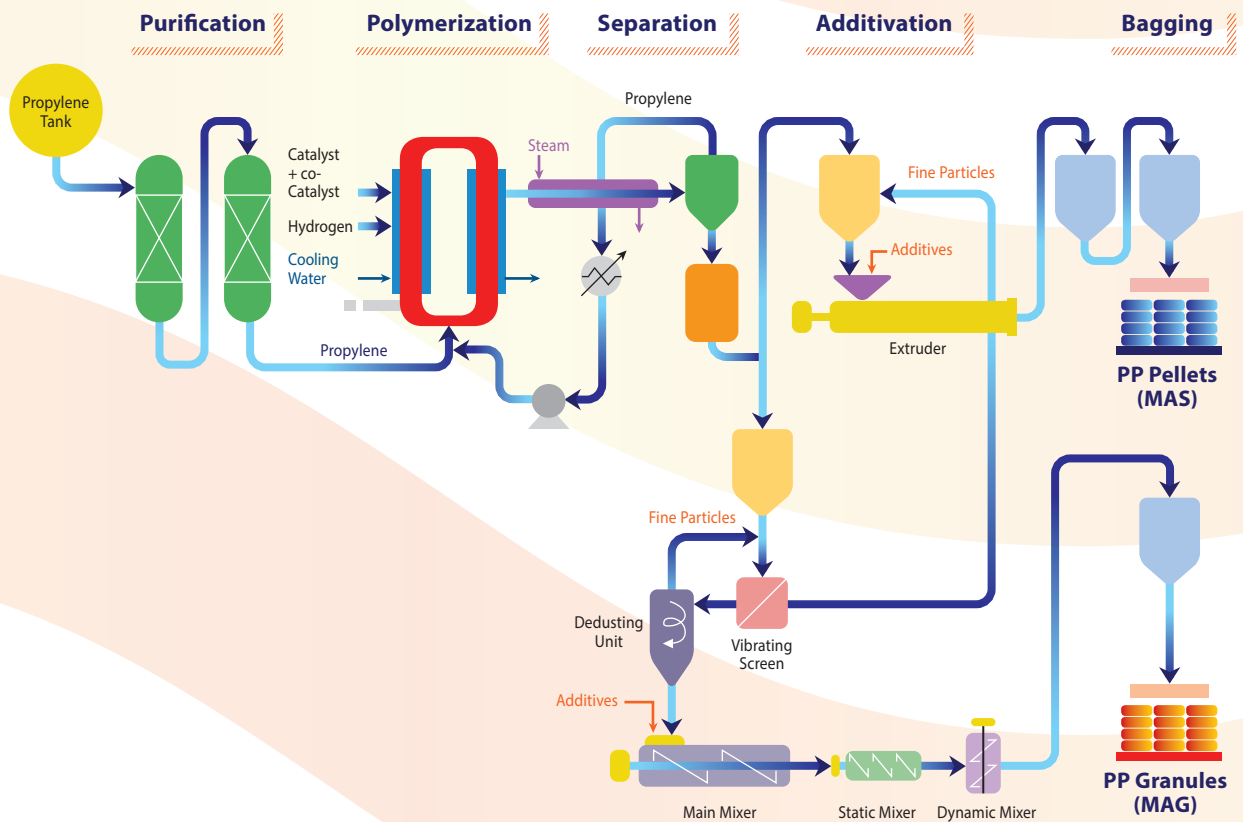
Purification

Polymerization

Separation

Additivation

Bagging

Propylene Tank

Catalyst + co-Catalyst

Hydrogen

Cooling Water

Propylene

Steam

Propylene

Fine Particles

Additives

Extruder

PP Pellets (MAS)

Fine Particles

Dedusting Unit

Vibrating Screen

Additives

Main Mixer

Static Mixer

Dynamic Mixer

PP Granules (MAG)